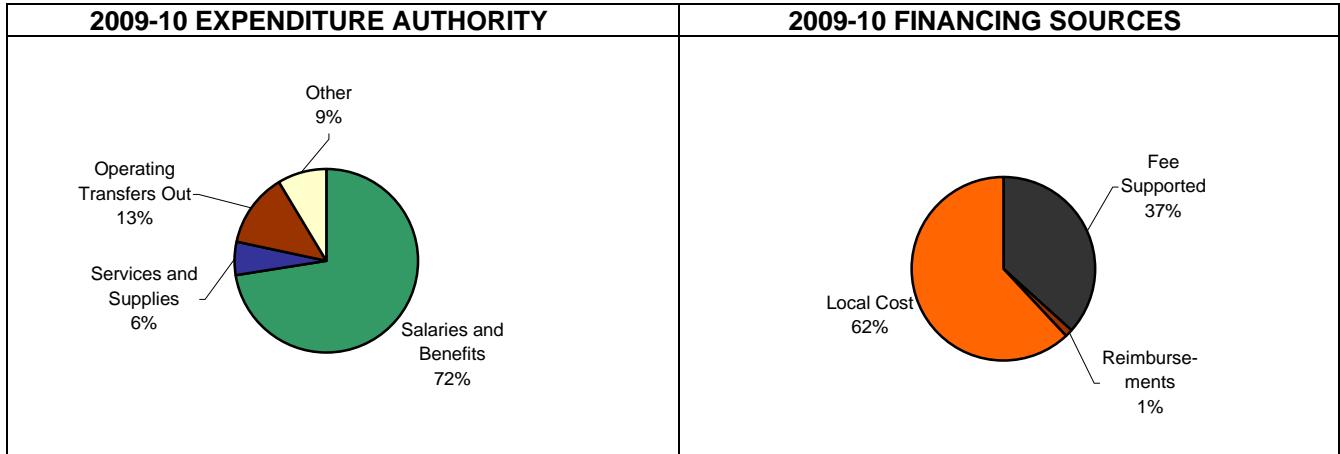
2009-10 EXPENDITURE AUTHORITY

Other
9%

Operating Transfers Out
13%

Services and Supplies
6%

Salaries and Benefits
72%

2009-10 FINANCING SOURCES

Fee Supported
37%

Local Cost
62%

Reimbursements
1%